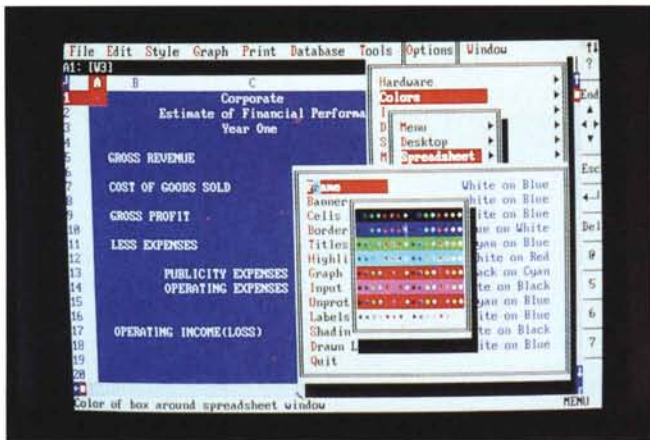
File Edit Style Graph Print Database Tools Options Window

A1: [W3]

A B C

Corporate
Estimate of Financial Performa
Year One

GROSS REVENUE

COST OF GOODS SOLD

GROSS PROFIT

LESS EXPENSES

PUBLICITY EXPENSES
OPERATING EXPENSES

OPERATING INCOME(LOSS)

Hardware
Colors

Menu
Desktop
Spreadsheet

Frame
Banner
Cells
Border
Titles
Highli
Graph
Input
Unprot
Labels
Shadin
Drawn L
Quit

White on Blue
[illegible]hite on Blue
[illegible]ite on Blue
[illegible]ue on White
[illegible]yan on Blue
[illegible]hite on Red
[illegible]ack on Cyan
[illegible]te on Black
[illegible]yan on Blue
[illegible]te on Blue
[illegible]te on Black
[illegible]ite on Blue

?
End
Esc
Del

5
6
7

Color of box around spreadsheet window

MENU